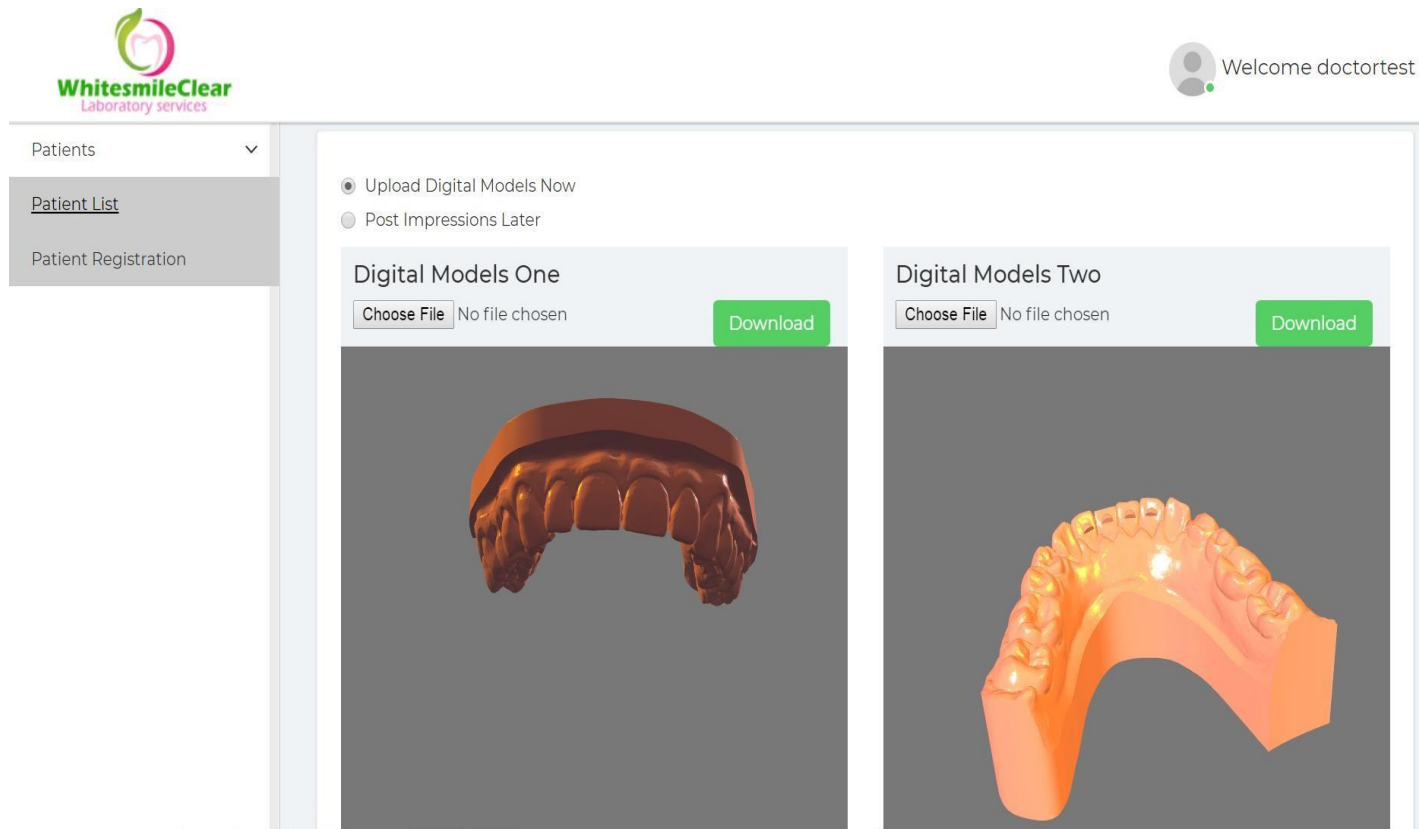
WhitesmileClear
Laboratory services

Welcome doctortest

Patients

Patient List

Patient Registration

Upload Digital Models Now

Post Impressions Later

Digital Models One

Choose File No file chosen

Download

Digital Models Two

Choose File No file chosen

Download